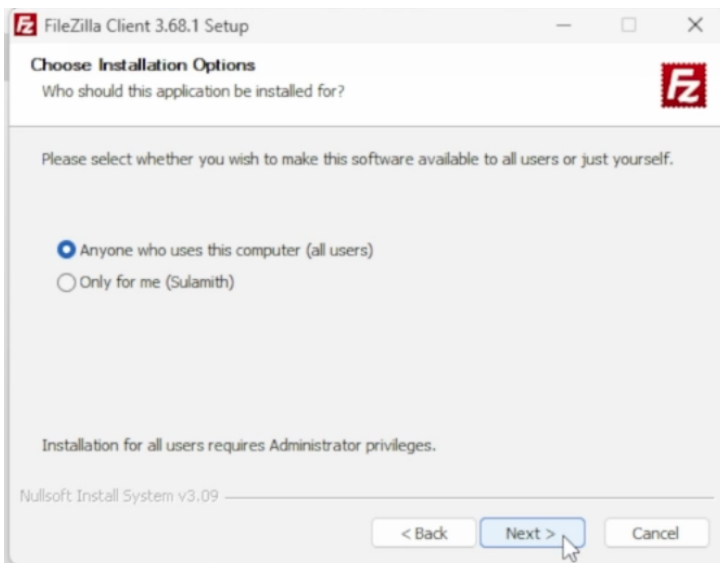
FileZilla Client 3.68.1 Setup

Choose Installation Options
Who should this application be installed for?

Please select whether you wish to make this software available to all users or just yourself.

Anyone who uses this computer (all users)
Only for me (Sulamith)

Installation for all users requires Administrator privileges.

Nullsoft Install System v3.09

< Back
Next >
Cancel